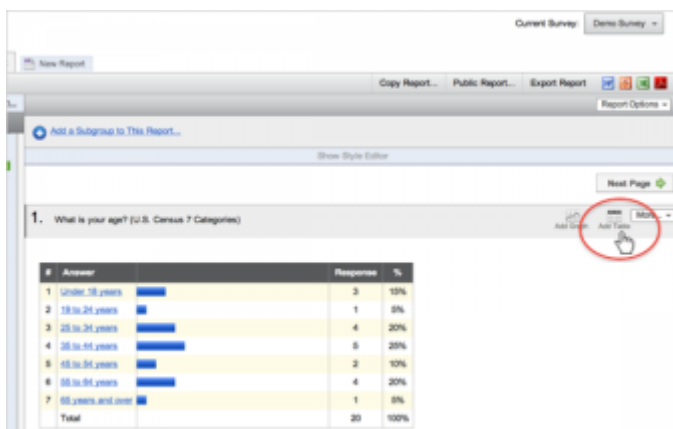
Current Survey: Demo Survey

New Report

Copy Report... Public Report... Export Report

Report Options

Add a Subgroup to This Report...

Show Style Editor

Next Page

1. What is your age? (U.S. Census 7 Categories)

Add Graph Add Table More

| # | Answer | | Response | % |
|---|---|---|---|---|
| 1 | Under 18 years | | 3 | 15% |
| 2 | 18 to 24 years | | 1 | 5% |
| 3 | 25 to 34 years | | 4 | 20% |
| 4 | 35 to 44 years | | 5 | 25% |
| 5 | 45 to 54 years | | 2 | 10% |
| 6 | 55 to 64 years | | 4 | 20% |
| 7 | 65 years and over | | 1 | 5% |
| | Total | | 20 | 100% |